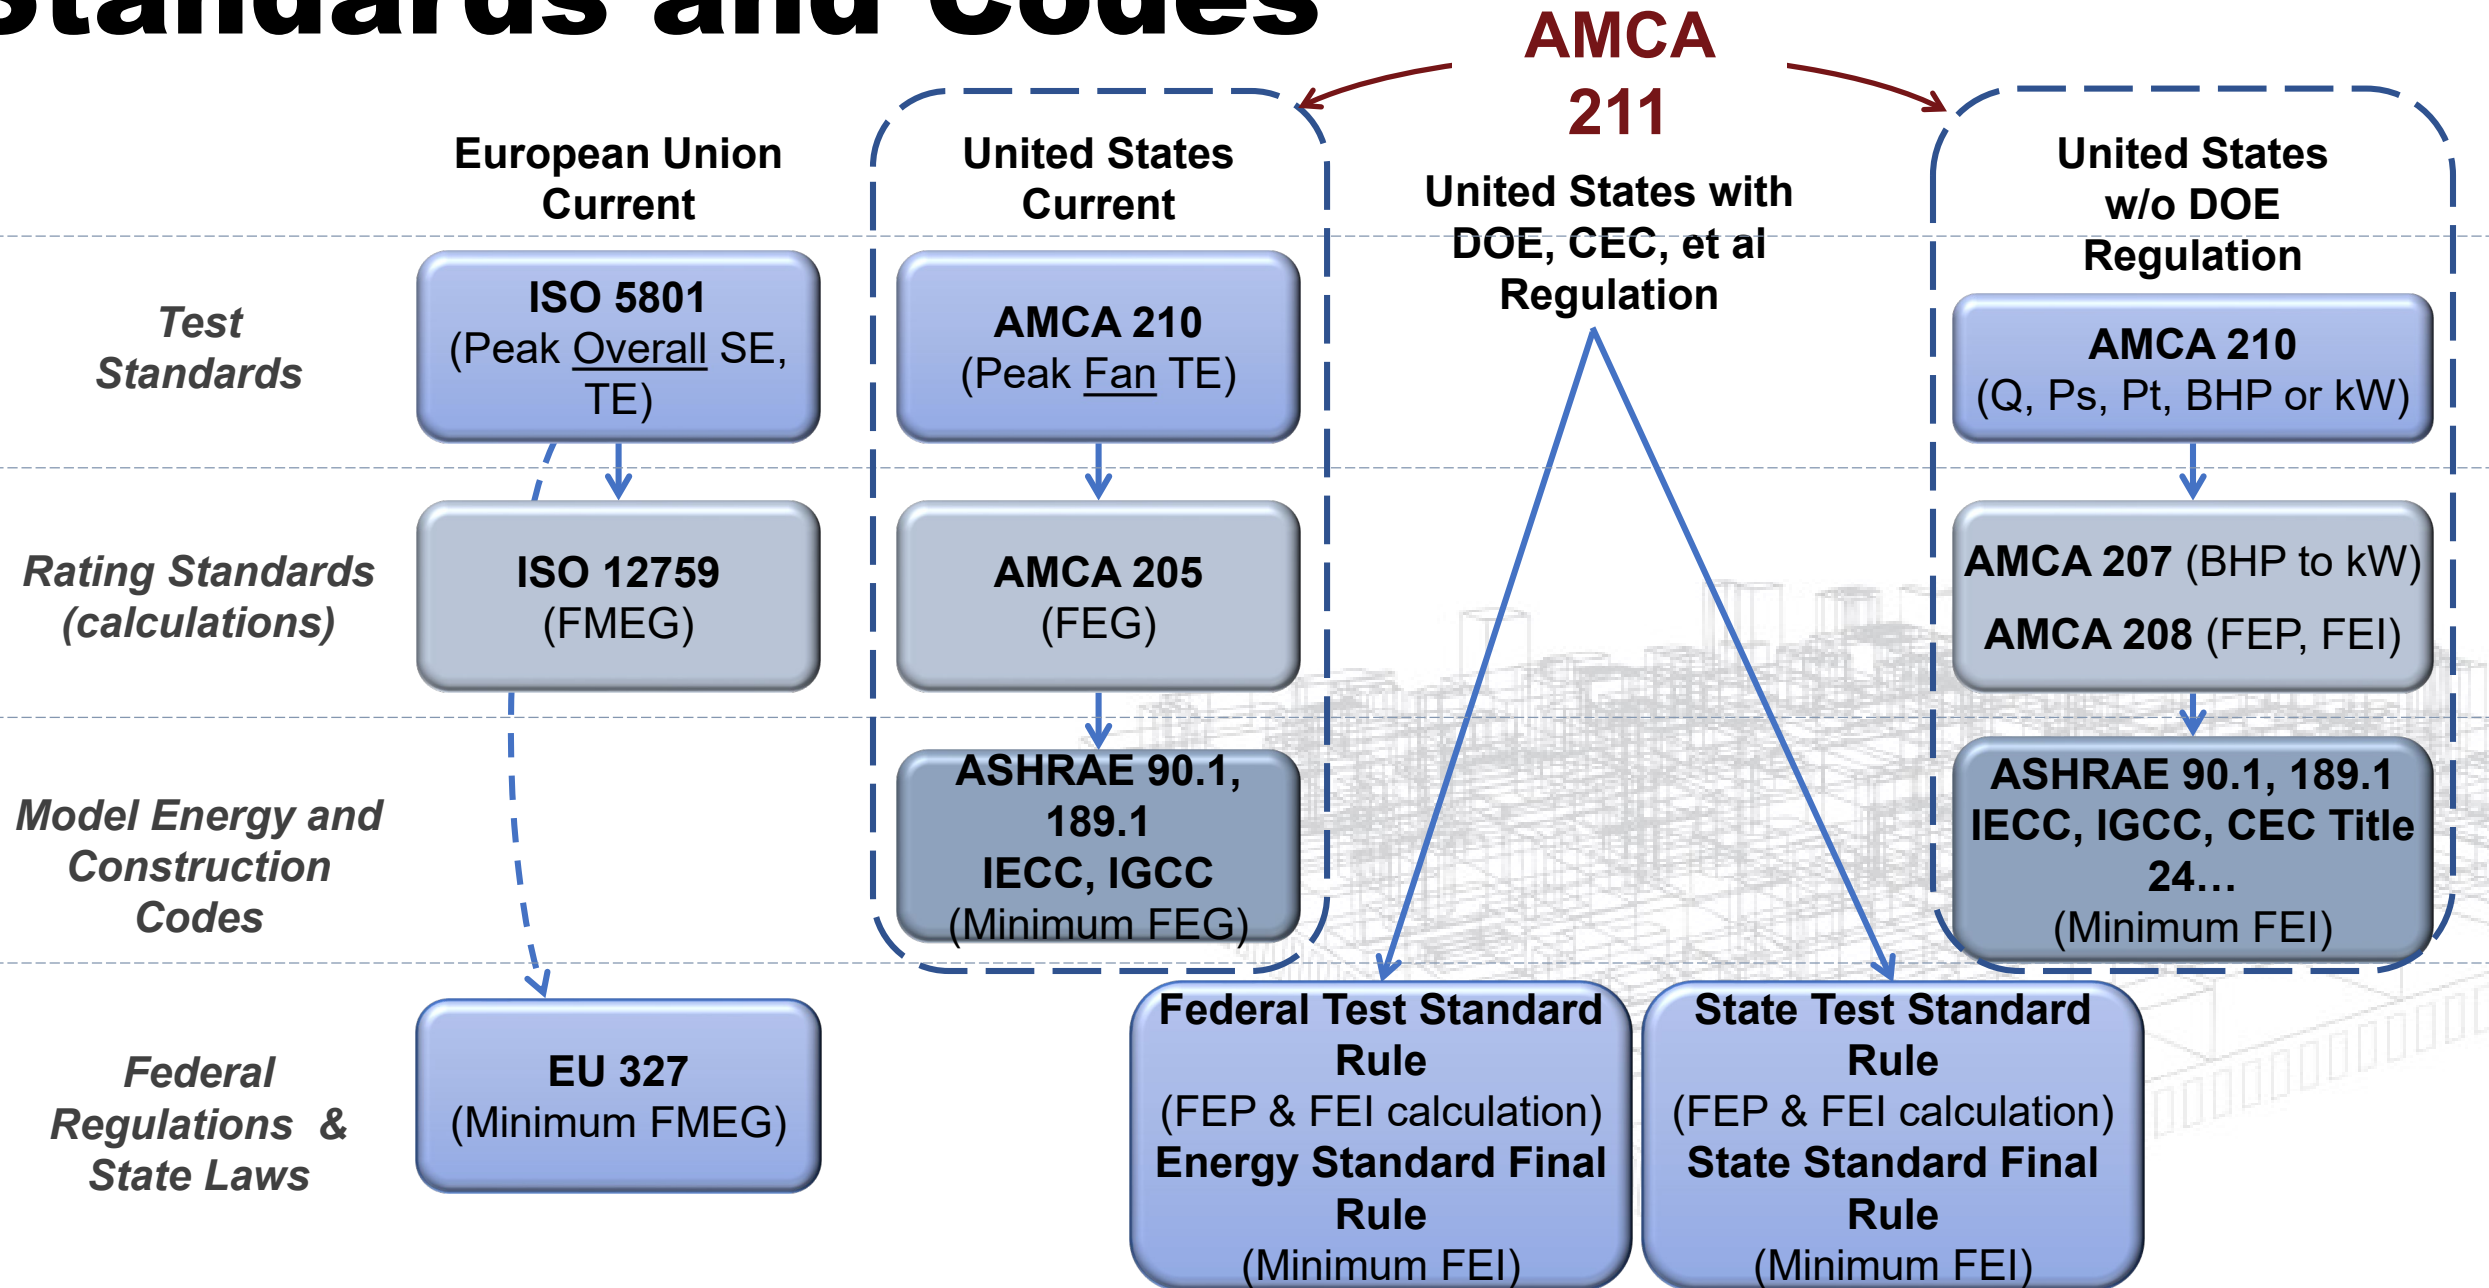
Standards and Codes

AMCA 211

European Union Current

United States Current

United States with DOE, CEC, et al Regulation

United States w/o DOE Regulation

Test Standards

ISO 5801 (Peak Overall SE, TE)

AMCA 210 (Peak Fan TE)

AMCA 210 (Q, Ps, Pt, BHP or kW)

Rating Standards (calculations)

ISO 12759 (FMEG)

AMCA 205 (FEG)

AMCA 207 (BHP to kW)
AMCA 208 (FEP, FEI)

Model Energy and Construction Codes

ASHRAE 90.1, 189.1
IECC, IGCC
(Minimum FEG)

ASHRAE 90.1, 189.1
IECC, IGCC, CEC Title 24…
(Minimum FEI)

Federal Regulations & State Laws

EU 327 (Minimum FMEG)

Federal Test Standard Rule
(FEP & FEI calculation)
Energy Standard Final Rule
(Minimum FEI)

State Test Standard Rule
(FEP & FEI calculation)
State Standard Final Rule
(Minimum FEI)